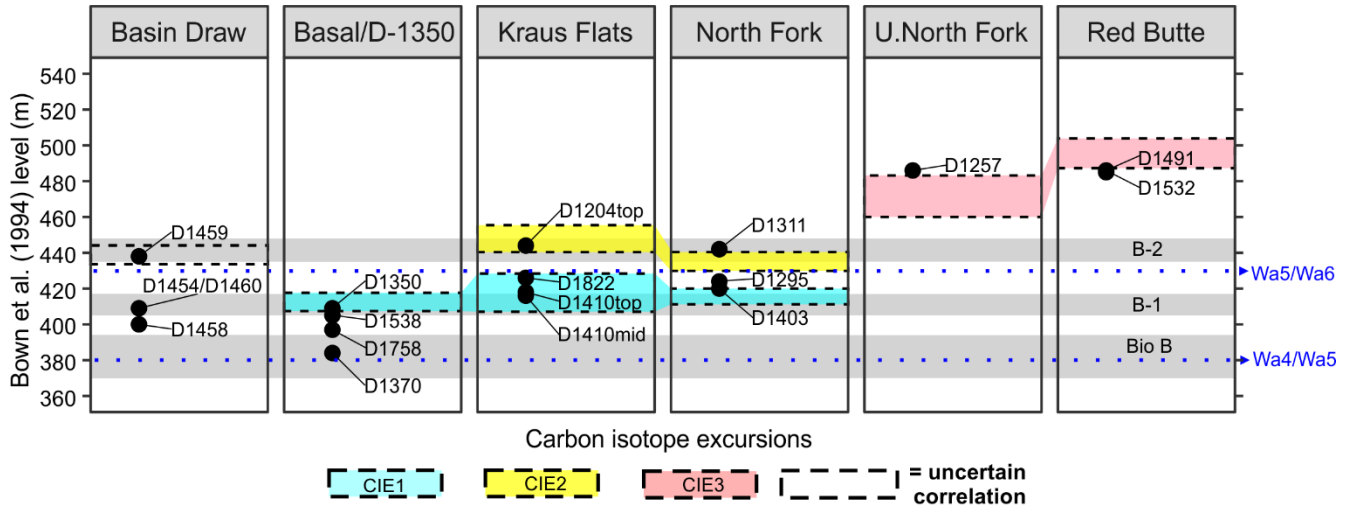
Basin Draw
Basal/D-1350
Kraus Flats
North Fork
U.North Fork
Red Butte

Bown et al. (1994) level (m)
540
520
500
480
460
440
420
400
380
360

D1459
D1454/D1460
D1458
D1350
D1538
D1758
D1370
D1204top
D1822
D1410top
D1410mid
D1311
D1295
D1403
D1257
D1491
D1532
B-2
B-1
Bio B
Wa5/Wa6
Wa4/Wa5

Carbon isotope excursions
CIE1
CIE2
CIE3
= uncertain correlation